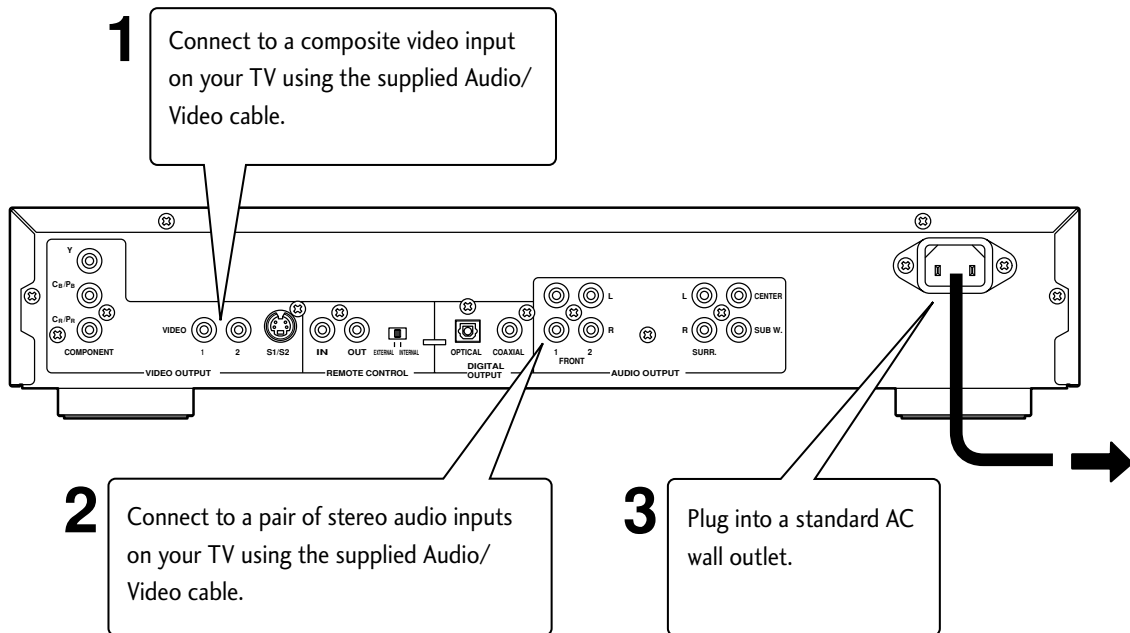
1
Connect to a composite video input on your TV using the supplied Audio/ Video cable.

Y
$C_B/P_B$
$C_R/P_R$
COMPONENT
VIDEO
1
2
S1/S2
VIDEO OUTPUT
IN
OUT
EXTERNAL
INTERNAL
REMOTE CONTROL
OPTICAL
COAXIAL
DIGITAL OUTPUT
L
R
1
2
FRONT
L
R
CENTER
SUB W.
SURR.
AUDIO OUTPUT

2
Connect to a pair of stereo audio inputs on your TV using the supplied Audio/ Video cable.

3
Plug into a standard AC wall outlet.